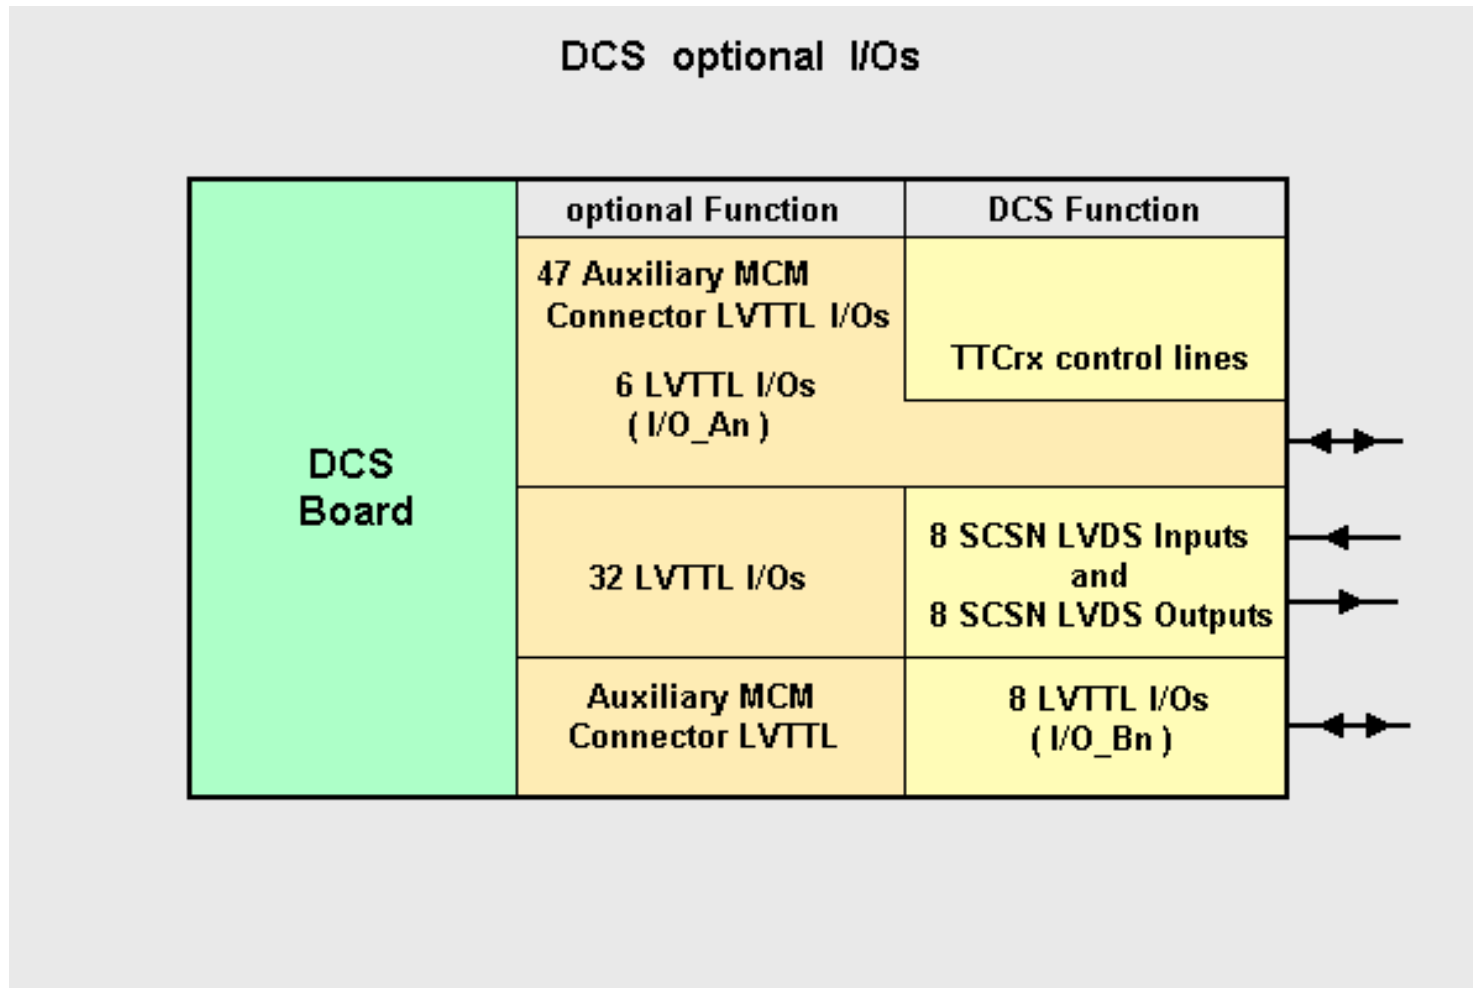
DCS optional I/Os

DCS Board

| optional Function | DCS Function |
|---|---|
| 47 Auxiliary MCM Connector LVTTL I/Os | TTCrx control lines |
| 6 LVTTL I/Os ( I/O_An ) | |
| 32 LVTTL I/Os | 8 SCSN LVDS Inputs and 8 SCSN LVDS Outputs |
| Auxiliary MCM Connector LVTTL | 8 LVTTL I/Os ( I/O_Bn ) |